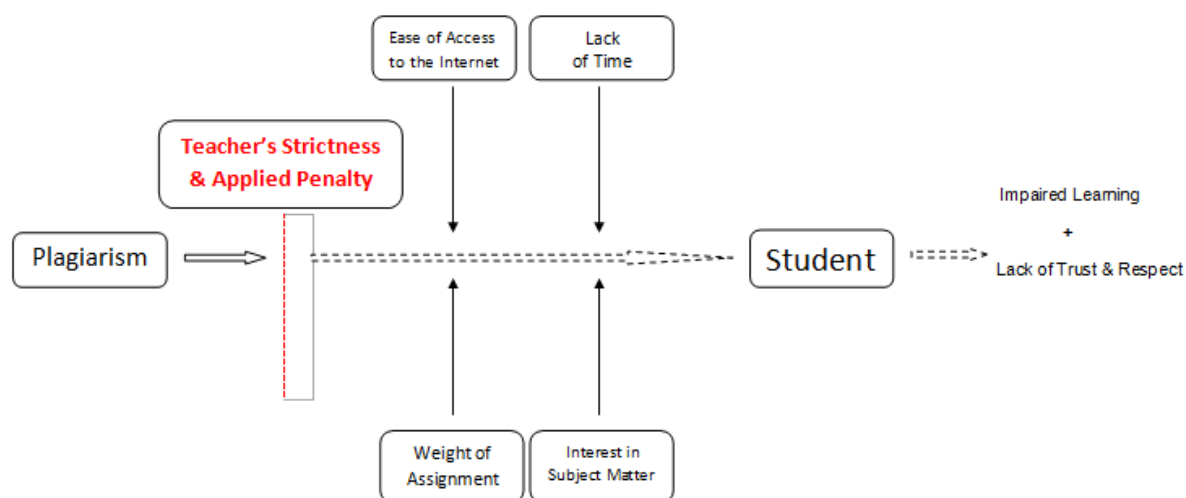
Ease of Access to the Internet

Lack of Time

Teacher's Strictness & Applied Penalty

Plagiarism

Student

Impaired Learning
+
Lack of Trust & Respect

Weight of Assignment

Interest in Subject Matter